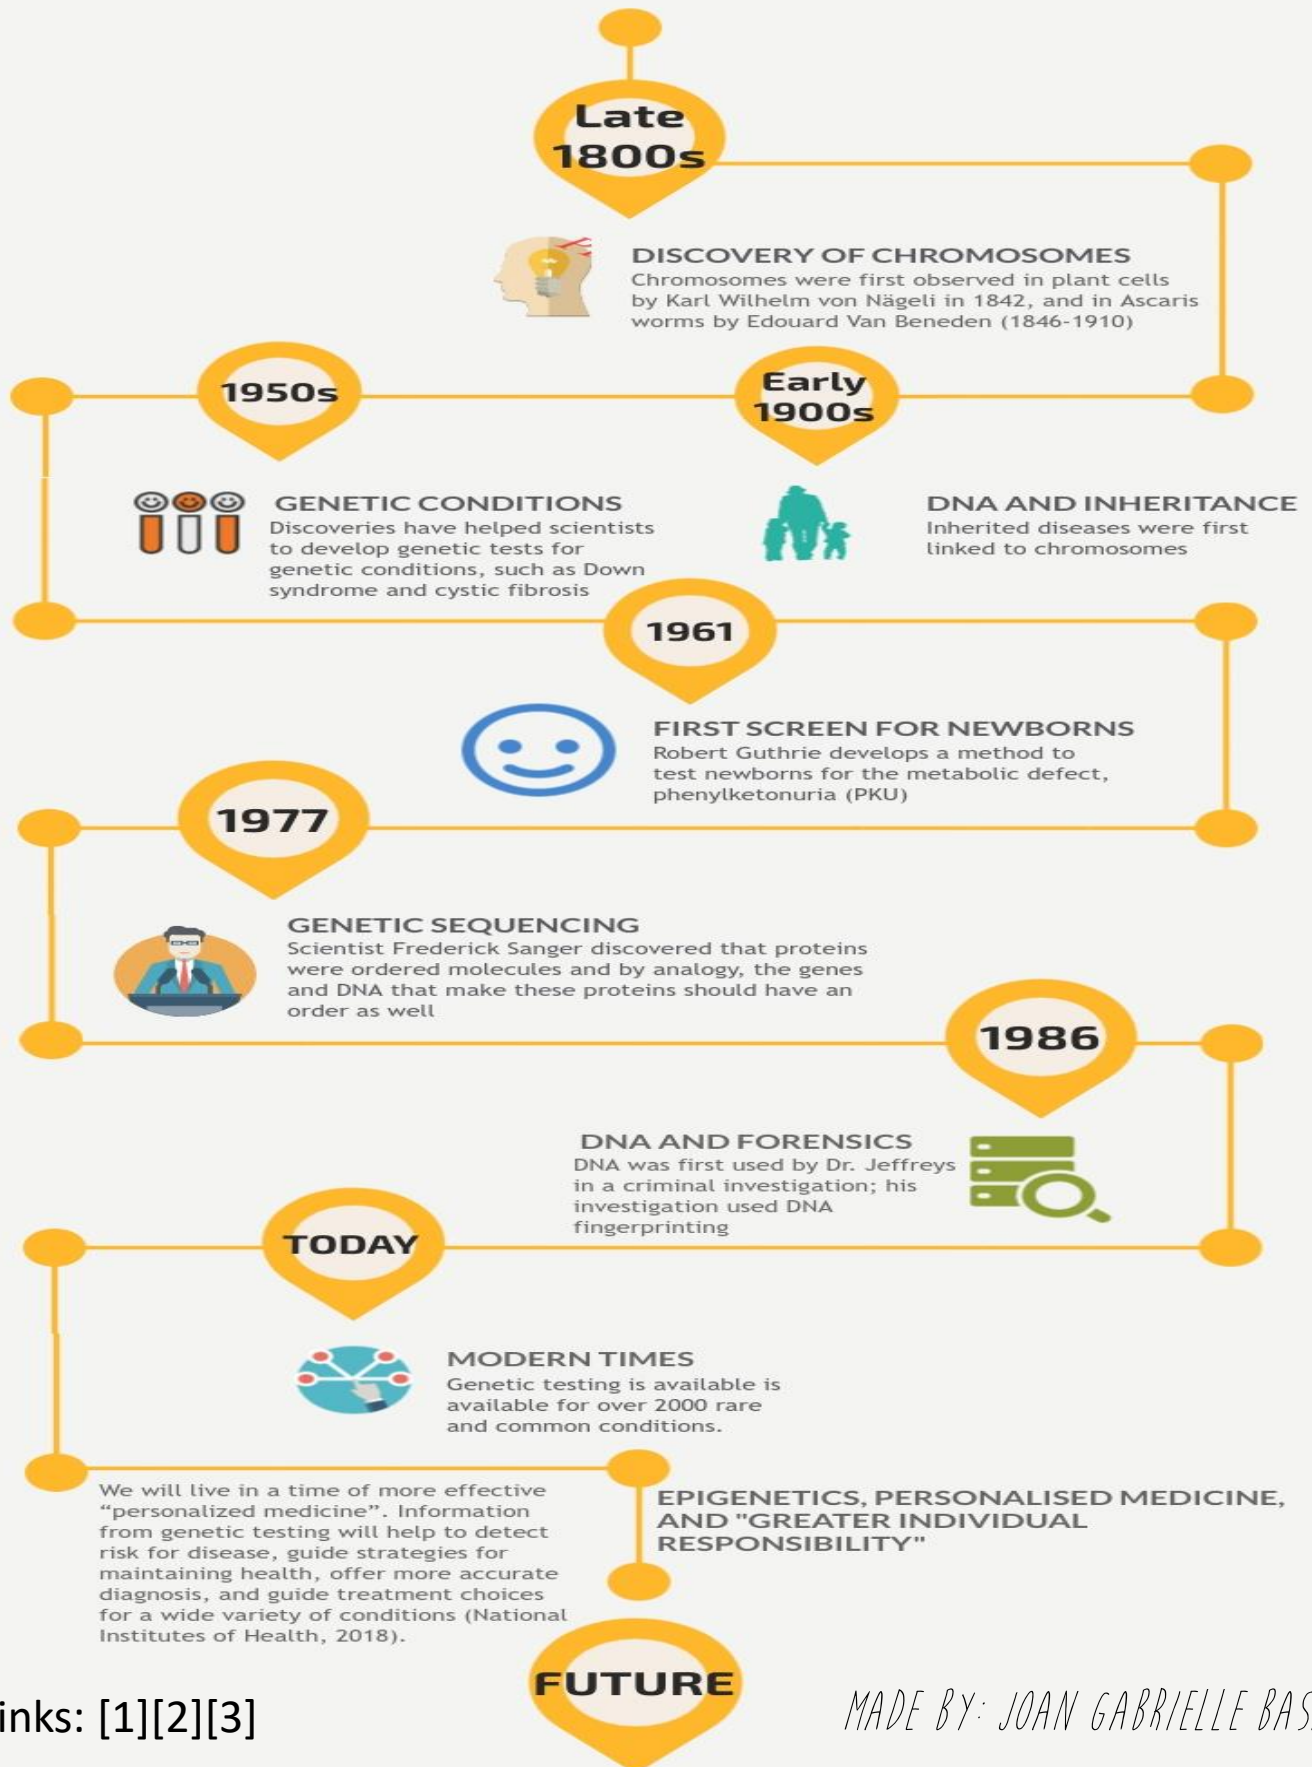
Late 1800s

DISCOVERY OF CHROMOSOMES
Chromosomes were first observed in plant cells by Karl Wilhelm von Nägeli in 1842, and in Ascaris worms by Edouard Van Beneden (1846-1910)

1950s

Early 1900s

GENETIC CONDITIONS
Discoveries have helped scientists to develop genetic tests for genetic conditions, such as Down syndrome and cystic fibrosis

DNA AND INHERITANCE
Inherited diseases were first linked to chromosomes

1961

FIRST SCREEN FOR NEWBORNS
Robert Guthrie develops a method to test newborns for the metabolic defect, phenylketonuria (PKU)

1977

GENETIC SEQUENCING
Scientist Frederick Sanger discovered that proteins were ordered molecules and by analogy, the genes and DNA that make these proteins should have an order as well

1986

DNA AND FORENSICS
DNA was first used by Dr. Jeffreys in a criminal investigation; his investigation used DNA fingerprinting

TODAY

MODERN TIMES
Genetic testing is available is available for over 2000 rare and common conditions.

We will live in a time of more effective "personalized medicine". Information from genetic testing will help to detect risk for disease, guide strategies for maintaining health, offer more accurate diagnosis, and guide treatment choices for a wide variety of conditions (National Institutes of Health, 2018).

EPIGENETICS, PERSONALISED MEDICINE, AND "GREATER INDIVIDUAL RESPONSIBILITY"

FUTURE

inks: [1][2][3]

MADE BY: JOAN GABRIELLE BAS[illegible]